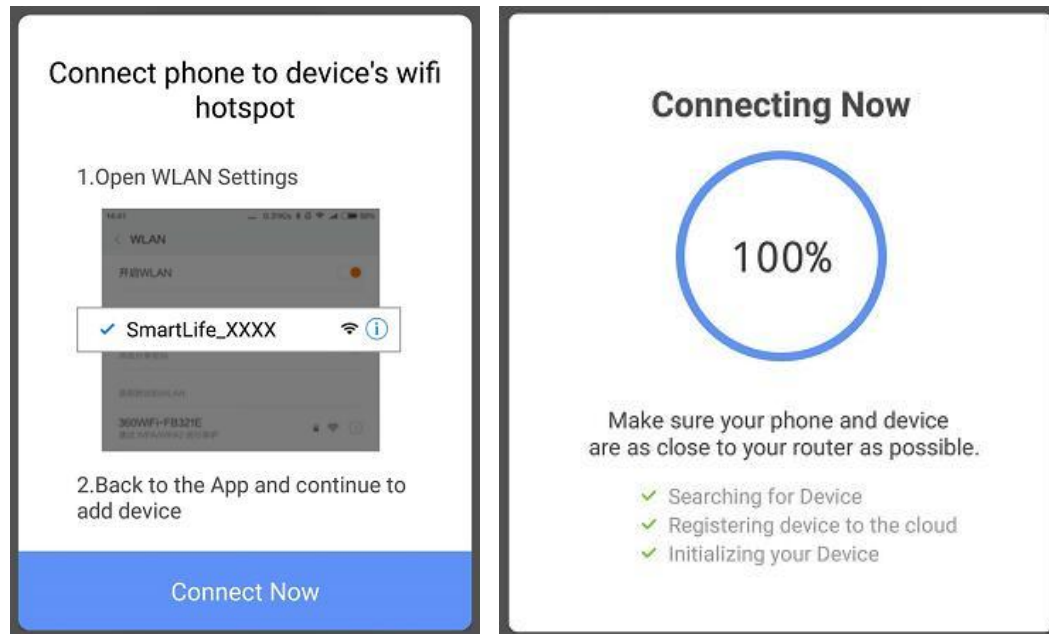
Connect phone to device's wifi hotspot

1.Open WLAN Settings

< WLAN

开启WLAN

✓ SmartLife_XXXX

360WiFi-FB321E

2.Back to the App and continue to add device

Connect Now

Connecting Now

100%

Make sure your phone and device are as close to your router as possible.

✓ Searching for Device
✓ Registering device to the cloud
✓ Initializing your Device